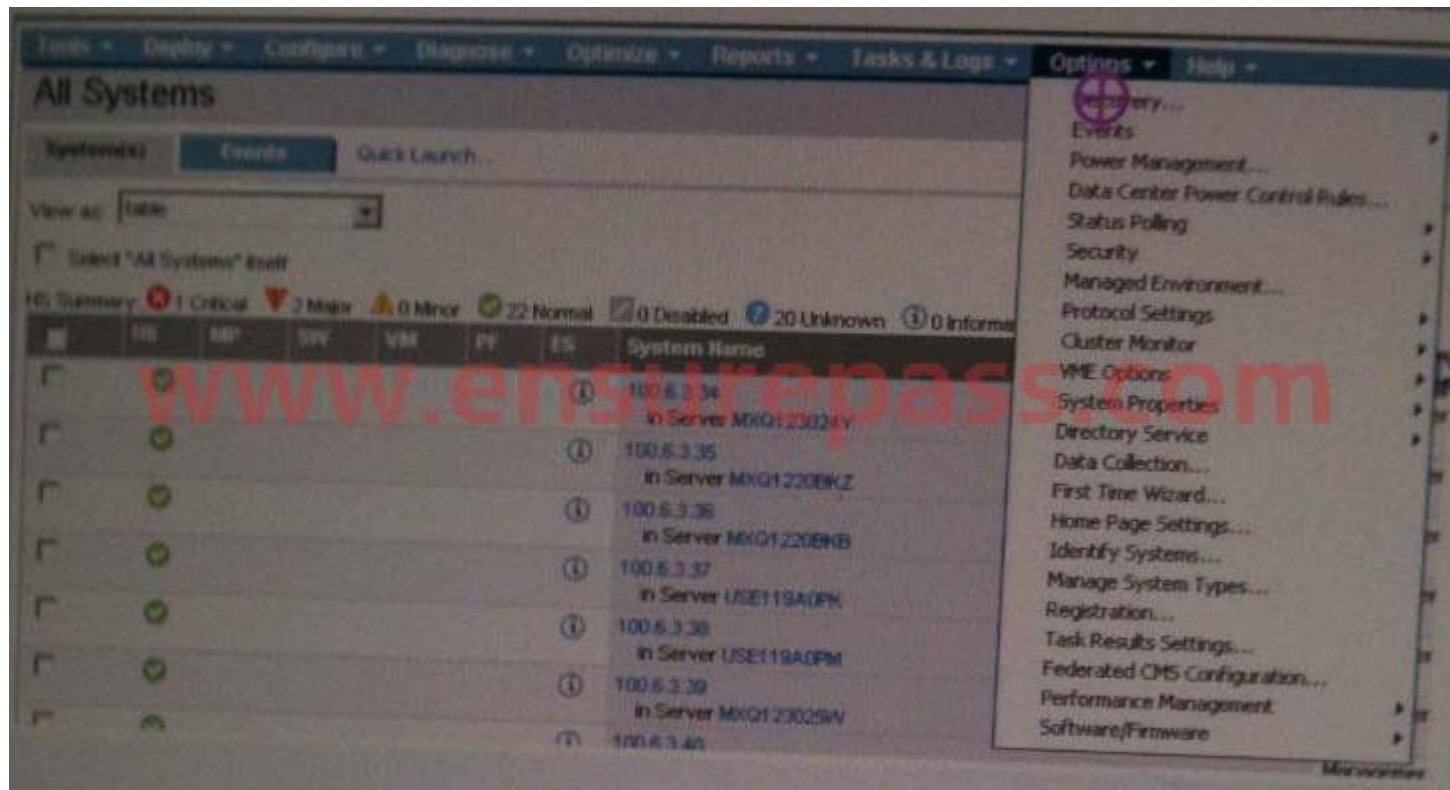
Tools ▾ Deploy ▾ Configure ▾ Diagnose ▾ Optimize ▾ Reports ▾ Tasks & Logs ▾ Options ▾ Help ▾

All Systems

Systems(s) Events Quick Launch...

View as: table

Select "All Systems" itself

HS Summary: 1 Critical 2 Major 0 Minor 22 Normal 0 Disabled 20 Unknown 0 Informa

| | HS | MP | SW | VM | PF | ES | System Name |
|---|---|---|---|---|---|---|---|
| | | | | | | | 100.6.3.34 in Server MXQ123024Y |
| | | | | | | | 100.6.3.35 in Server MXQ1220BKZ |
| | | | | | | | 100.6.3.36 in Server MXQ1220BKB |
| | | | | | | | 100.6.3.37 in Server USE119A0PK |
| | | | | | | | 100.6.3.38 in Server USE119A0PM |
| | | | | | | | 100.6.3.39 in Server MXQ123025W |
| | | | | | | | 100.6.3.40 |

www.ensurepass.com

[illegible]ery...
Events
Power Management...
Data Center Power Control Rules...
Status Polling
Security
Managed Environment...
Protocol Settings
Cluster Monitor
VME Options
System Properties
Directory Service
Data Collection...
First Time Wizard...
Home Page Settings...
Identify Systems...
Manage System Types...
Registration...
Task Results Settings...
Federated CMS Configuration...
Performance Management
Software/Firmware

Management